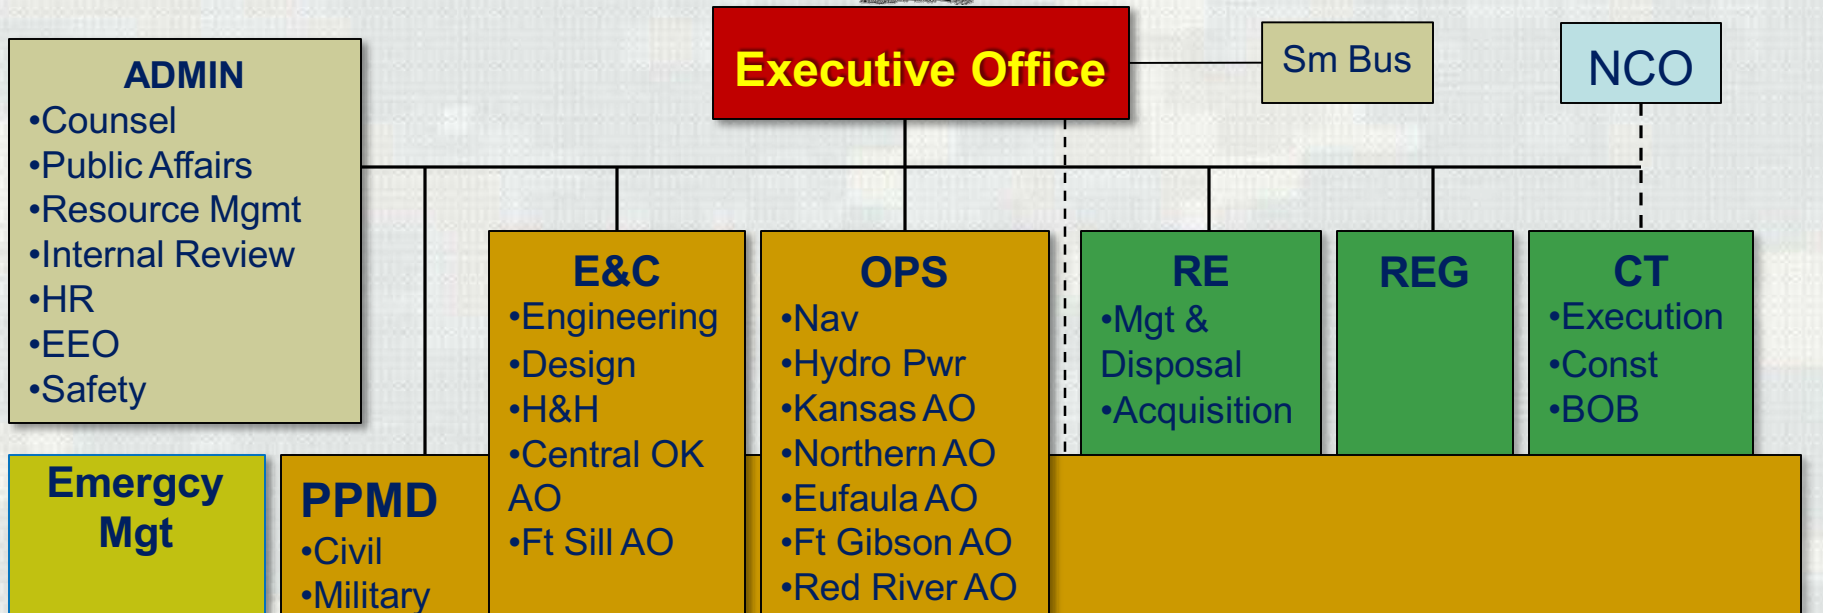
Executive Office

Sm Bus

NCO

ADMIN
•Counsel
•Public Affairs
•Resource Mgmt
•Internal Review
•HR
•EEO
•Safety

E&C
•Engineering
•Design
•H&H
•Central OK AO
•Ft Sill AO

OPS
•Nav
•Hydro Pwr
•Kansas AO
•Northern AO
•Eufaula AO
•Ft Gibson AO
•Red River AO

RE
•Mgt & Disposal
•Acquisition

REG

CT
•Execution
•Const
•BOB

Emergcy Mgt

PPMD
•Civil
•Military